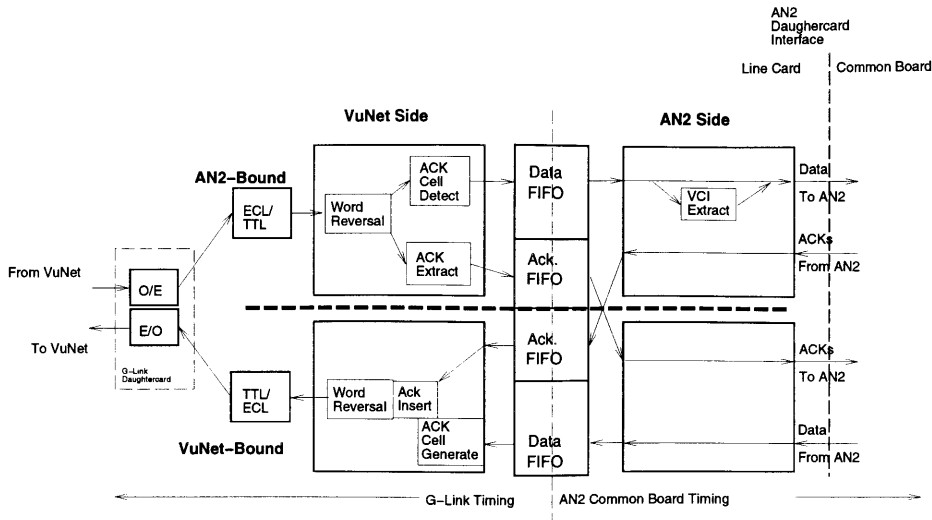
AN2 Daughercard Interface

Line Card

Common Board

VuNet Side

AN2 Side

AN2-Bound

ECL/ TTL

Word Reversal

ACK Cell Detect

ACK Extract

Data FIFO

Ack. FIFO

VCI Extract

Data

To AN2

ACKs

From AN2

From VuNet

O/E

E/O

To VuNet

G-Link Daughtercard

TTL/ ECL

Word Reversal

Ack Insert

ACK Cell Generate

Ack. FIFO

Data FIFO

ACKs

To AN2

Data

From AN2

VuNet-Bound

G-Link Timing

AN2 Common Board Timing